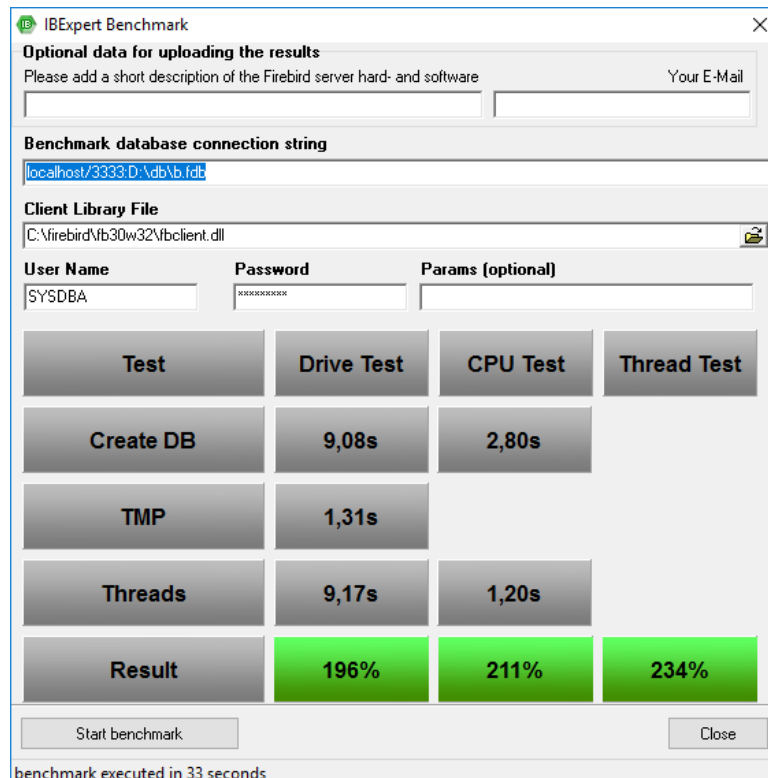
IBExpert Benchmark

Optional data for uploading the results
Please add a short description of the Firebird server hard- and software
Your E-Mail

Benchmark database connection string
localhost/3333:D:\db\b.fdb

Client Library File
C:\firebird\fb30w32\fbclient.dll

User Name
SYSDBA
Password
*********
Params (optional)

| Test | Drive Test | CPU Test | Thread Test |
|---|---|---|---|
| Create DB | 9,08s | 2,80s | |
| TMP | 1,31s | | |
| Threads | 9,17s | 1,20s | |
| Result | 196% | 211% | 234% |

Start benchmark
Close

benchmark executed in 33 seconds